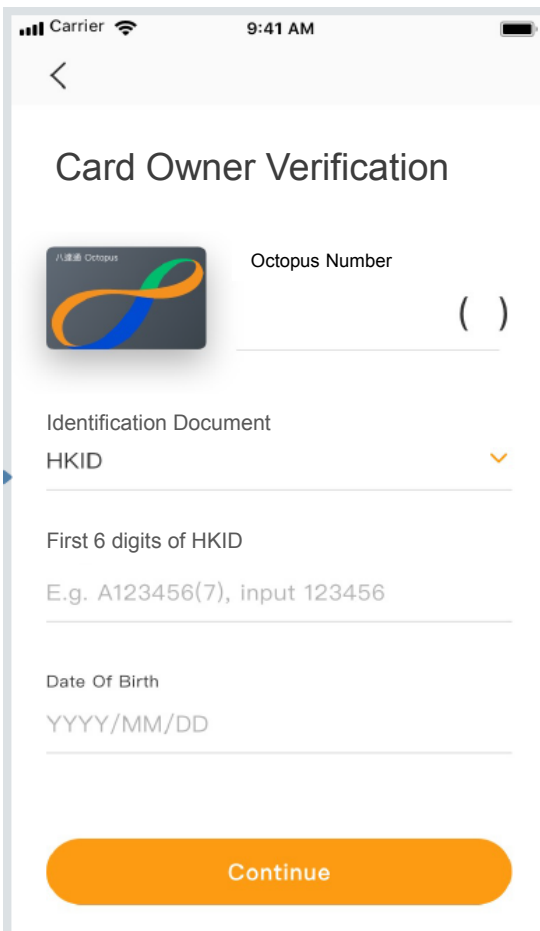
Carrier 9:41 AM

<

Card Owner Verification

八達通 Octopus

Octopus Number

( )

Identification Document

HKID

First 6 digits of HKID

E.g. A123456(7), input 123456

Date Of Birth

YYYY/MM/DD

Continue